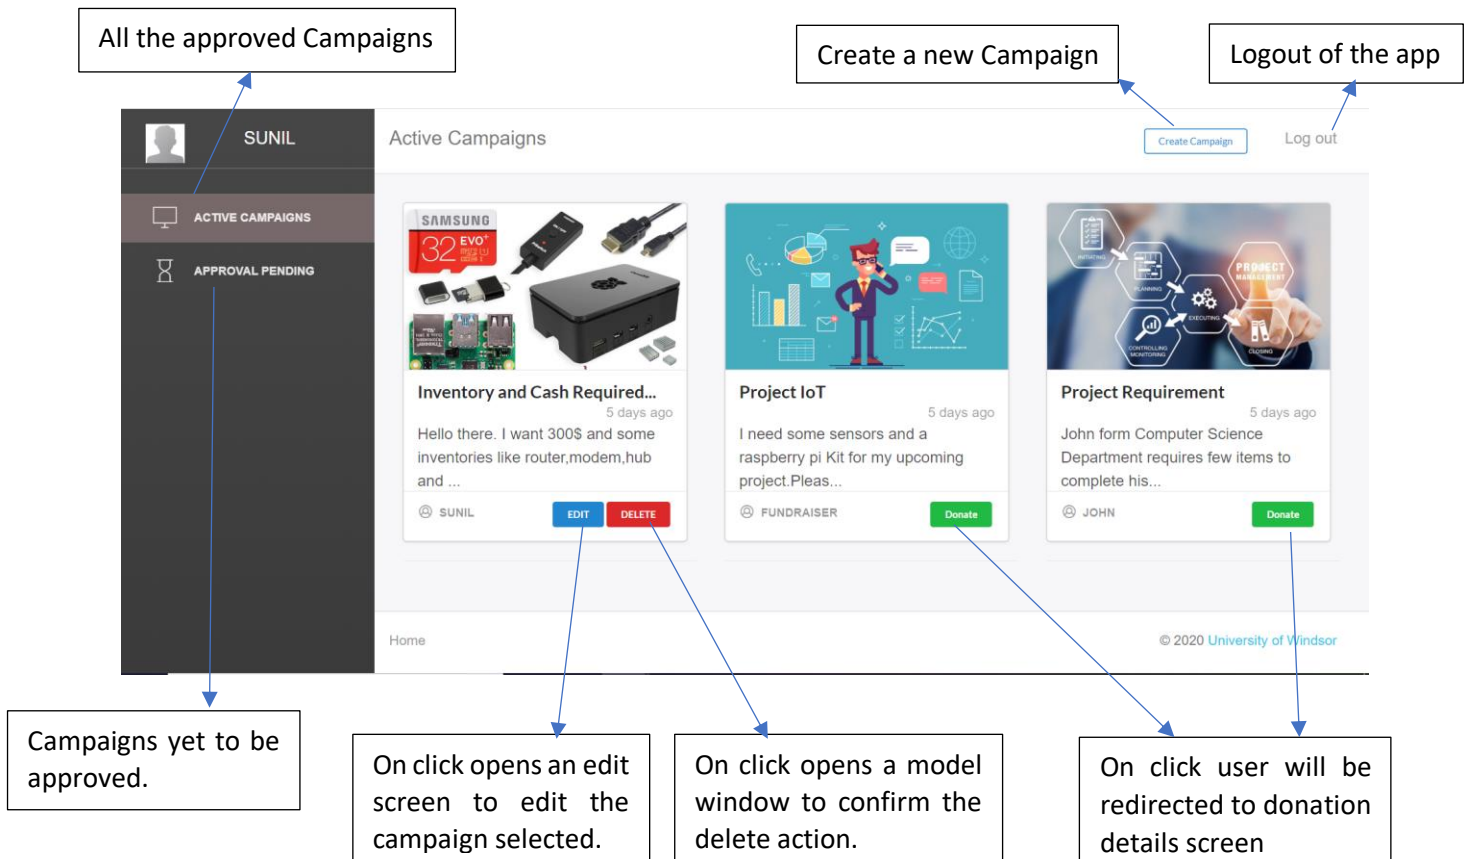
All the approved Campaigns

Create a new Campaign

Logout of the app

SUNIL

Active Campaigns

Create Campaign

Log out

ACTIVE CAMPAIGNS

APPROVAL PENDING

SAMSUNG 32 EVO+

Inventory and Cash Required...

5 days ago

Hello there. I want 300$ and some inventories like router,modem,hub and ...

SUNIL

EDIT

DELETE

Project IoT

5 days ago

I need some sensors and a raspberry pi Kit for my upcoming project.Pleas...

FUNDRAISER

Donate

INITIATING PLANNING EXECUTING CONTROLLING MONITORING CLOSING PROJECT MANAGEMENT

Project Requirement

5 days ago

John form Computer Science Department requires few items to complete his...

JOHN

Donate

Home

© 2020 University of Windsor

Campaigns yet to be approved.

On click opens an edit screen to edit the campaign selected.

On click opens a model window to confirm the delete action.

On click user will be redirected to donation details screen